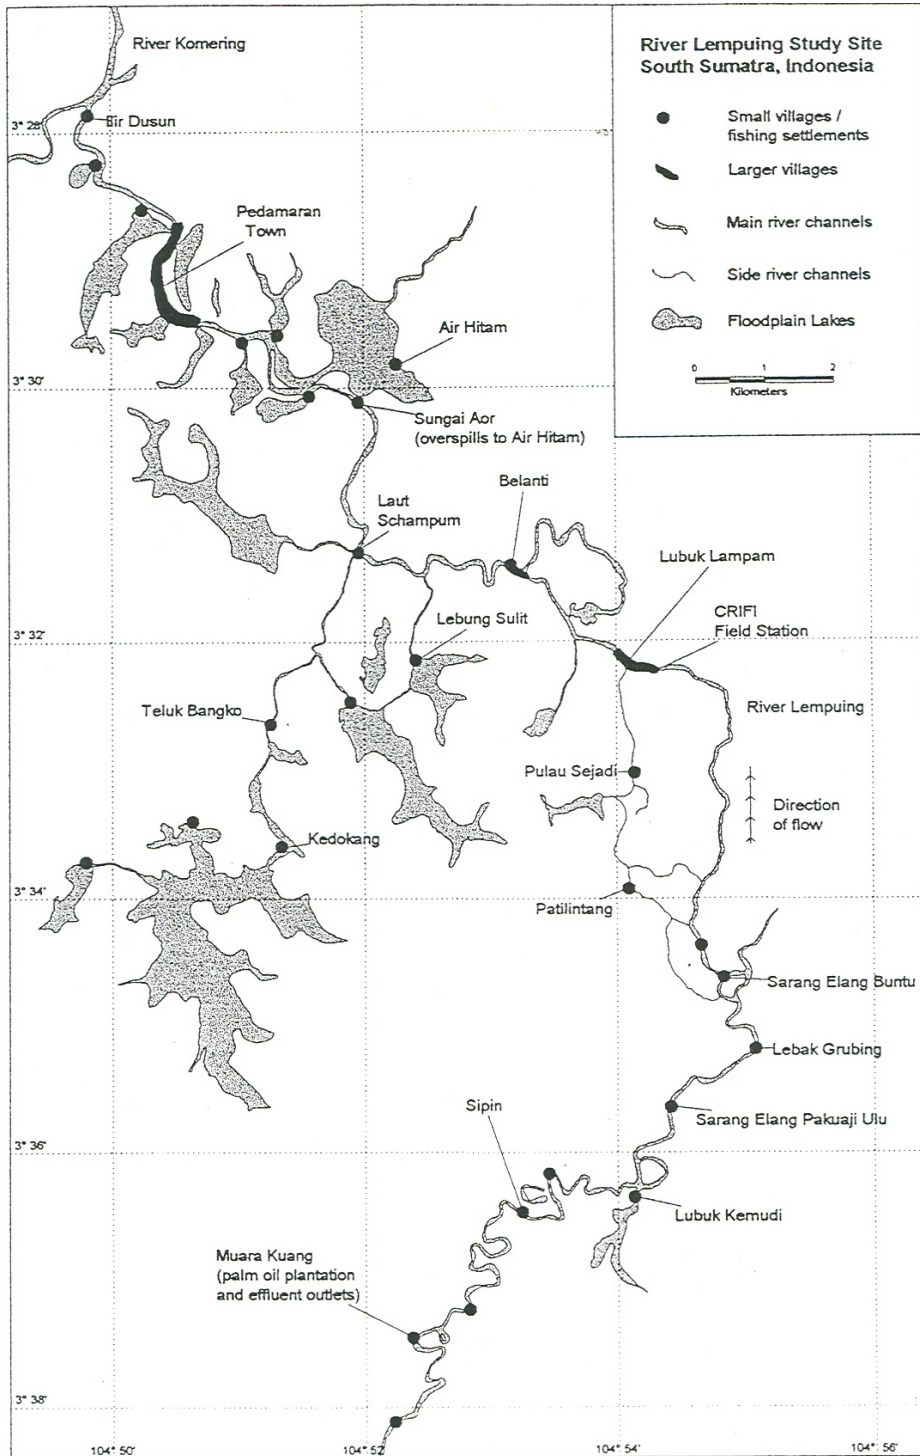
River Lempuing Study Site
South Sumatra, Indonesia

Small villages / fishing settlements

Larger villages

Main river channels

Side river channels

Floodplain Lakes

0 1 2
Kilometers

River Komering

3° 28'

Bir Dusun

Pedamaran Town

Air Hitam

3° 30'

Sungai Aor (overspills to Air Hitam)

Laut Schampum

Belanti

Lubuk Lampam

CRIFI Field Station

3° 32'

Lebung Sulit

Teluk Bangko

River Lempuing

Pulau Sejadi

Direction of flow

Kedokang

3° 34'

Patilintang

Sarang Elang Buntu

Lebak Grubing

Sipin

Sarang Elang Pakuaji Ulu

3° 36'

Lubuk Kemudi

Muara Kuang (palm oil plantation and effluent outlets)

3° 38'

104° 50'

104° 52'

104° 54'

104° 56'